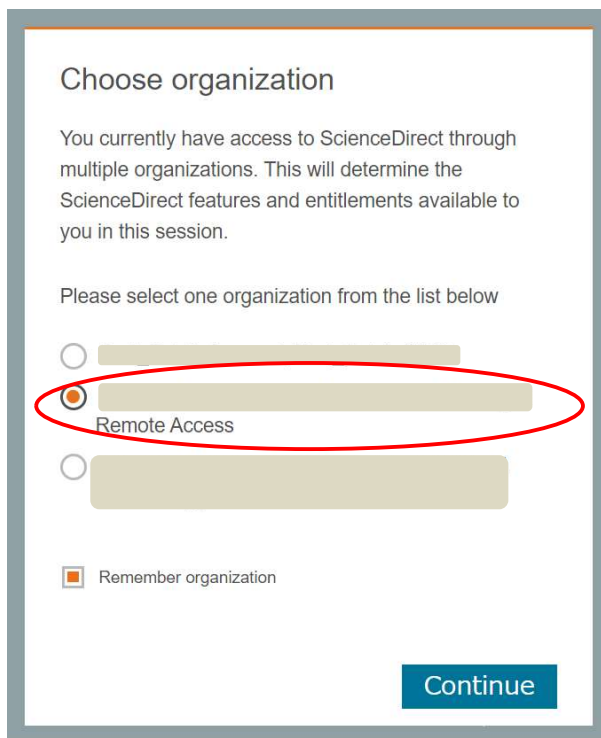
Choose organization

You currently have access to ScienceDirect through multiple organizations. This will determine the ScienceDirect features and entitlements available to you in this session.

Please select one organization from the list below

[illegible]

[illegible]
Remote Access

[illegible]

Remember organization

Continue